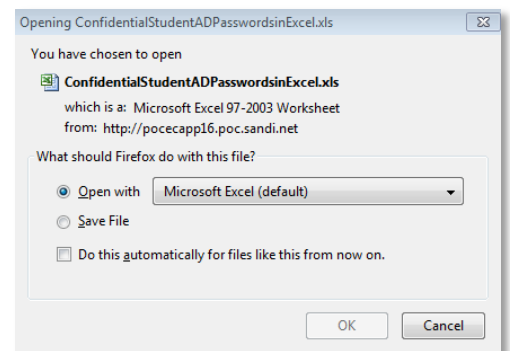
Opening ConfidentialStudentADPasswordsinExcel.xls

You have chosen to open

ConfidentialStudentADPasswordsinExcel.xls

which is a: Microsoft Excel 97-2003 Worksheet

from: http://pocecapp16.poc.sandi.net

What should Firefox do with this file?

Open with

Microsoft Excel (default)

Save File

Do this automatically for files like this from now on.

OK

Cancel